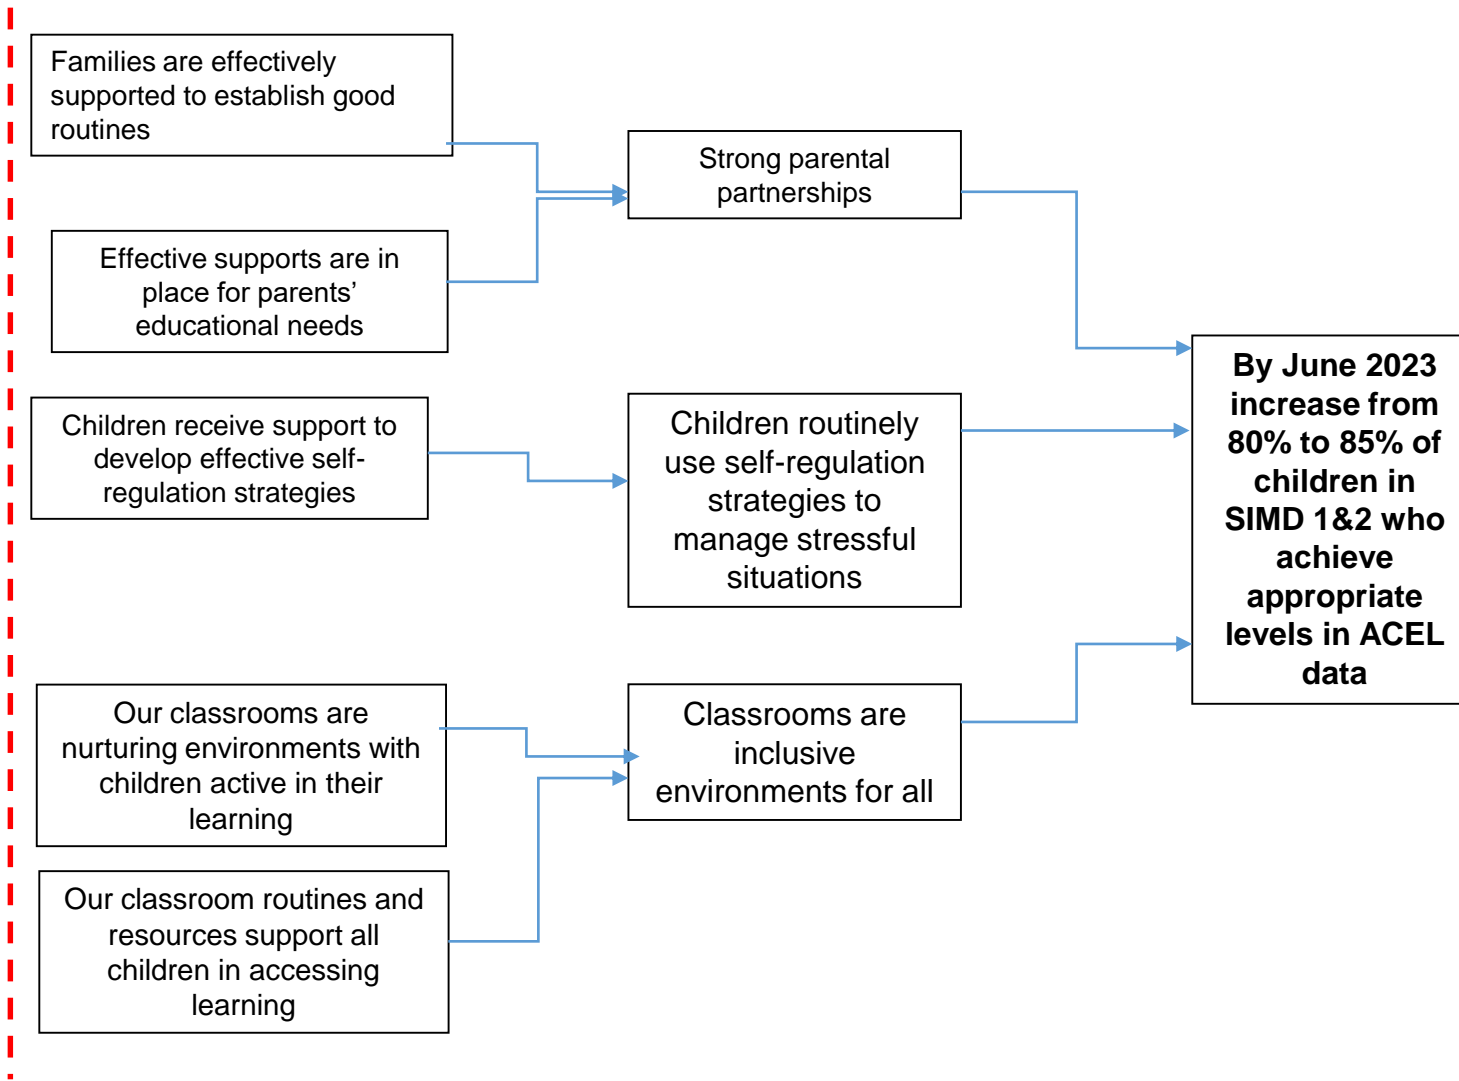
Families are effectively supported to establish good routines

Effective supports are in place for parents' educational needs

Strong parental partnerships

Children receive support to develop effective self-regulation strategies

Children routinely use self-regulation strategies to manage stressful situations

By June 2023 increase from 80% to 85% of children in SIMD 1&2 who achieve appropriate levels in ACEL data

Our classrooms are nurturing environments with children active in their learning

Our classroom routines and resources support all children in accessing learning

Classrooms are inclusive environments for all